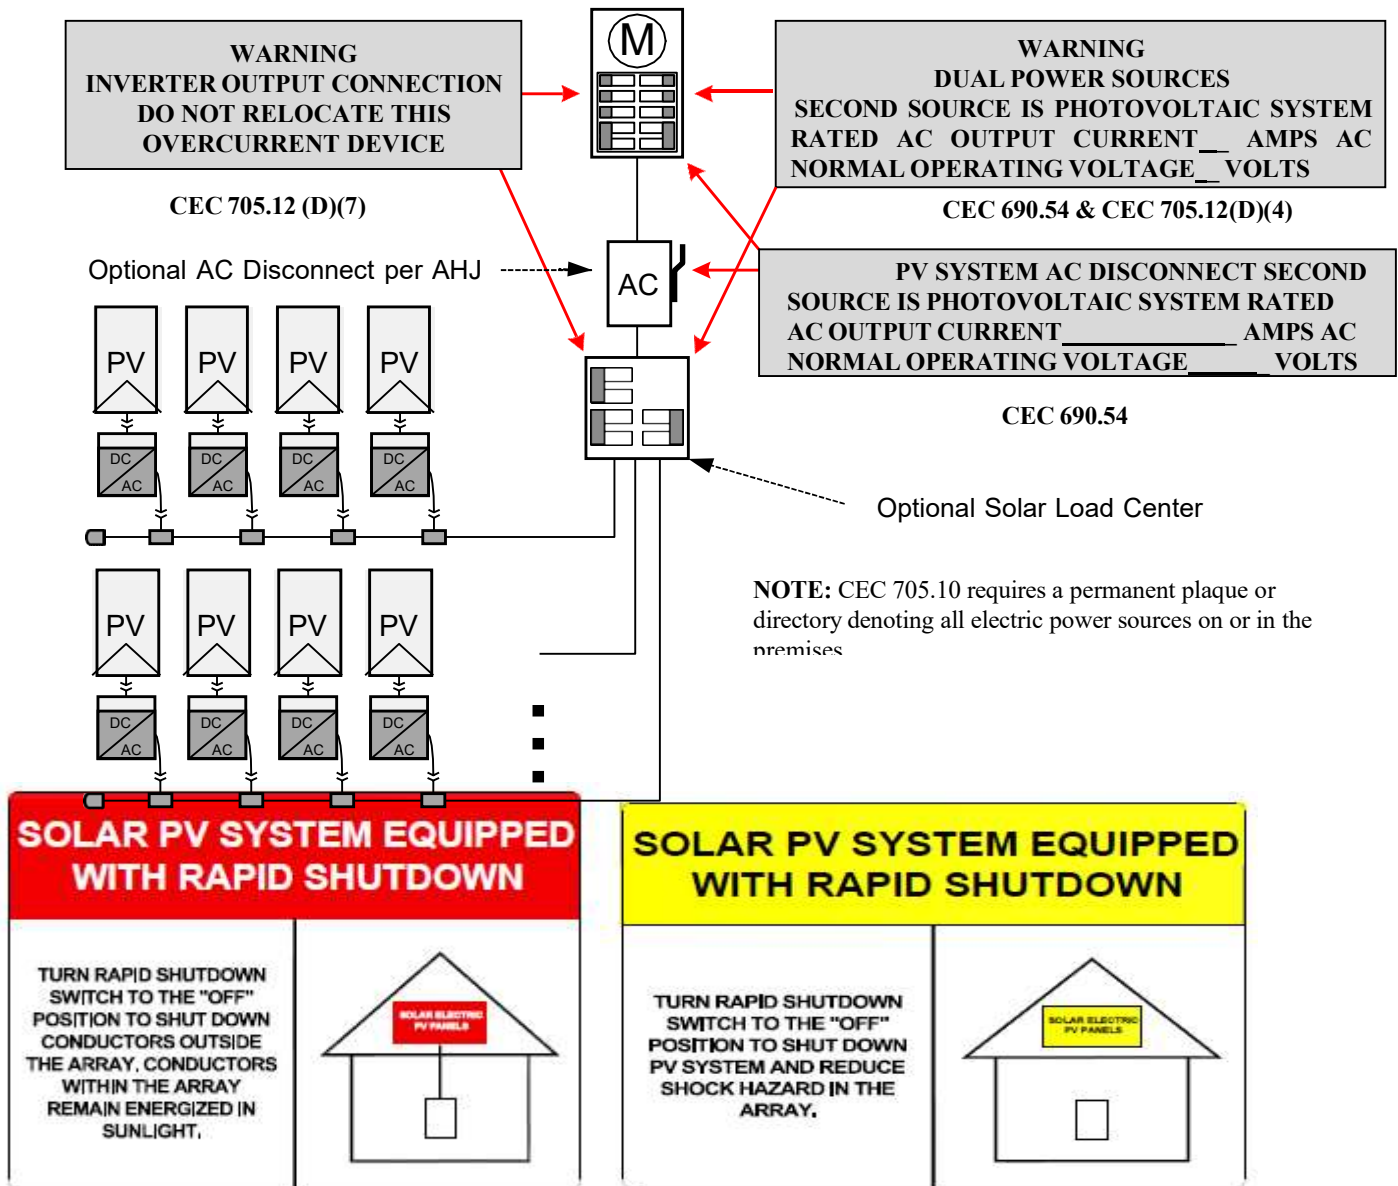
WARNING
INVERTER OUTPUT CONNECTION
DO NOT RELOCATE THIS
OVERCURRENT DEVICE

CEC 705.12 (D)(7)

M

WARNING
DUAL POWER SOURCES
SECOND SOURCE IS PHOTOVOLTAIC SYSTEM
RATED AC OUTPUT CURRENT__ AMPS AC
NORMAL OPERATING VOLTAGE__ VOLTS

CEC 690.54 & CEC 705.12(D)(4)

Optional AC Disconnect per AHJ

AC

PV SYSTEM AC DISCONNECT SECOND SOURCE IS PHOTOVOLTAIC SYSTEM RATED AC OUTPUT CURRENT____________ AMPS AC
NORMAL OPERATING VOLTAGE______ VOLTS

CEC 690.54

PV PV PV PV

DC AC DC AC DC AC DC AC

Optional Solar Load Center

NOTE: CEC 705.10 requires a permanent plaque or directory denoting all electric power sources on or in the premises

PV PV PV PV

DC AC DC AC DC AC DC AC

SOLAR PV SYSTEM EQUIPPED WITH RAPID SHUTDOWN

TURN RAPID SHUTDOWN SWITCH TO THE "OFF" POSITION TO SHUT DOWN CONDUCTORS OUTSIDE THE ARRAY. CONDUCTORS WITHIN THE ARRAY REMAIN ENERGIZED IN SUNLIGHT.

SOLAR ELECTRIC PV PANELS

SOLAR PV SYSTEM EQUIPPED WITH RAPID SHUTDOWN

TURN RAPID SHUTDOWN SWITCH TO THE "OFF" POSITION TO SHUT DOWN PV SYSTEM AND REDUCE SHOCK HAZARD IN THE ARRAY.

SOLAR ELECTRIC PV PANELS